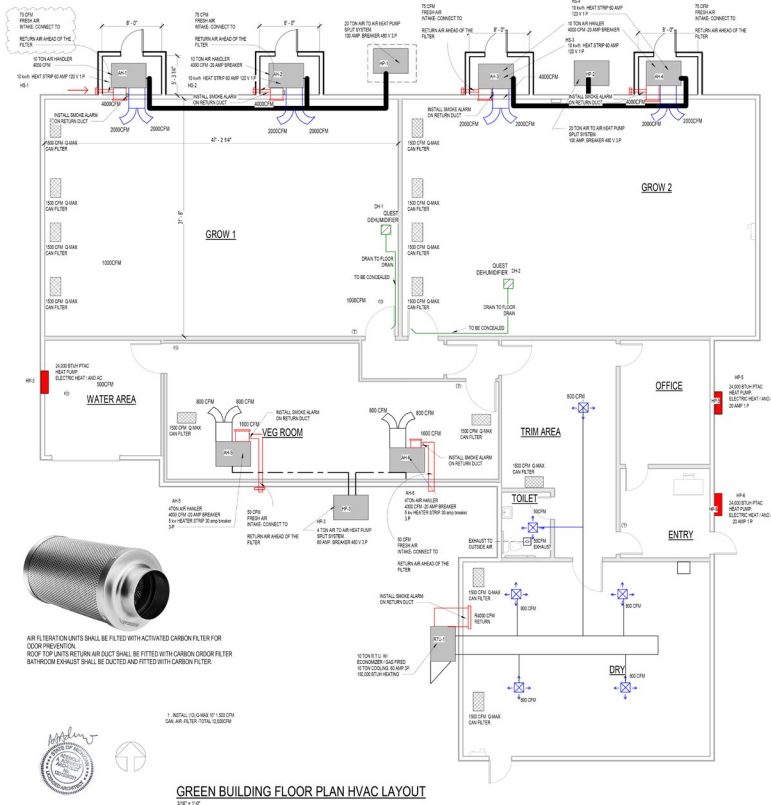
75 CFM FRESH AIR INTAKE- CONNECT TO RETURN AIR AHEAD OF THE FILTER

8' - 0"

75 CFM FRESH AIR INTAKE- CONNECT TO RETURN AIR AHEAD OF THE FILTER

8' - 0"

20 TON AIR TO AIR HEAT PUMP SPLIT SYSTEM. 100 AMP. BREAKER 480 V 3 P.

HS-4
10 Kw/h HEAT STRIP 60 AMP 120 V 1 P.

75 CFM FRESH AIR INTAKE- CONNECT TO RETURN AIR AHEAD OF THE FILTER

8' - 0"

10 TON AIR HANLER 4000 CFM -20 AMP BREAKER

HS-3
10 Kw/h HEAT STRIP 60 AMP 120 V 1 P.

8' - 0"

75 CFM FRESH AIR INTAKE- CONNECT TO RETURN AIR AHEAD OF THE FILTER

10 TON AIR HANDLER 4000 CFM

10 Kw/h HEAT STRIP 60 AMP 120 V 1 P.
HS-1

AH-1

10 TON AIR HANDLER 4000 CFM -20 AMP BREAKER

5' - 3 1/4"

10 Kw/h HEAT STRIP 60 AMP 120 V 1 P.
HS-2

AH-2

INSTALL SMOKE ALARM ON RETURN DUCT

HP-1

AH-3

4000CFM

HP-2

AH-4

INSTALL SMOKE ALARM ON RETURN DUCT

4000CFM

4000CFM

4000CFM

INSTALL SMOKE ALARM ON RETURN DUCT

INSTALL SMOKE ALARM ON RETURN DUCT

20 TON AIR TO AIR HEAT PUMP SPLIT SYSTEM. 100 AMP. BREAKER 480 V 3 P.

2000CFM 2000CFM

2000CFM 2000CFM

2000CFM 2000CFM

47' - 2 1/4"

1500 CFM Q-MAX CAN FILTER

1500 CFM Q-MAX CAN FILTER

1500 CFM Q-MAX CAN FILTER

GROW 2

1500 CFM Q-MAX CAN FILTER

1500 CFM Q-MAX CAN FILTER

31' - 8"

GROW 1

DH-1
QUEST DEHUMIDIFIER

1500 CFM Q-MAX CAN FILTER

1500 CFM Q-MAX CAN FILTER

1000CFM

DRAIN TO FLOOR DRAIN

QUEST DEHUMIDIFIER
DH-2

TO BE CONCEALED

1500 CFM Q-MAX CAN FILTER

1000CFM

1500 CFM Q-MAX CAN FILTER

DRAIN TO FLOOR DRAIN

TO BE CONCEALED

HP-3
24,000 BTUH PTAC HEAT PUMP ELECTRIC HEAT / AND AC
600CFM

WATER AREA

800 CFM 800 CFM

1500 CFM Q-MAX CAN FILTER

INSTALL SMOKE ALARM ON RETURN DUCT

1600 CFM

VEG ROOM

AH-5

800 CFM 800 CFM

1600 CFM

AH-6

INSTALL SMOKE ALARM ON RETURN DUCT

1500 CFM Q-MAX CAN FILTER

TRIM AREA

600 CFM

OFFICE

HP-5
24,000 BTUH PTAC HEAT PUMP ELECTRIC HEAT / AND AC 20 AMP 1 P

1500 CFM Q-MAX CAN FILTER

AH-5
4TON AIR HANLER 4000 CFM -20 AMP BREAKER 5 Kw HEATER STRIP 30 amp breaker 3 P

50 CFM FRESH AIR INTAKE- CONNECT TO RETURN AIR AHEAD OF THE FILTER

HP-3

4 TON AIR TO AIR HEAT PUMP SPLIT SYSTEM. 60 AMP. BREAKER 480 V 3 P.

AH-6
4TON AIR HANLER 4000 CFM -20 AMP BREAKER 5 Kw HEATER STRIP 30 amp breaker 3 P

50 CFM FRESH AIR INTAKE- CONNECT TO RETURN AIR AHEAD OF THE FILTER

TOILET

50CFM

EXHAUST TO OUTSIDE AIR

50CFM EXHAUST

HP-6
24,000 BTUH PTAC HEAT PUMP ELECTRIC HEAT / AND AC 20 AMP 1 P

ENTRY

INSTALL SMOKE ALARM ON RETURN DUCT

1500 CFM Q-MAX CAN FILTER

R4000 CFM RETURN

900 CFM

900 CFM

RTU-1

10 TON R.T.U. W/ ECONOMIZER / GAS FIRED 10 TON COOLING, 60 AMP 3P, 100,000 BTUH HEATING

900 CFM

DRY

900 CFM

1500 CFM Q-MAX CAN FILTER

AIR FLTERATION UNITS SHALL BE FITTED WITH ACTIVATED CARBON FILTER FOR ODOR PREVENTION.
ROOF TOP UNITS RETURN AIR DUCT SHALL BE FITTED WITH CARBON ORDOR FILTER
BATHROOM EXHAUST SHALL BE DUCTED AND FITTED WITH CARBON FILTER.

1. INSTALL (12) Q-MAX 10" 1,500 CFM CAN AIR FILTER- TOTAL 12,000CFM

GREEN BUILDING FLOOR PLAN HVAC LAYOUT
3/16" = 1'-0"